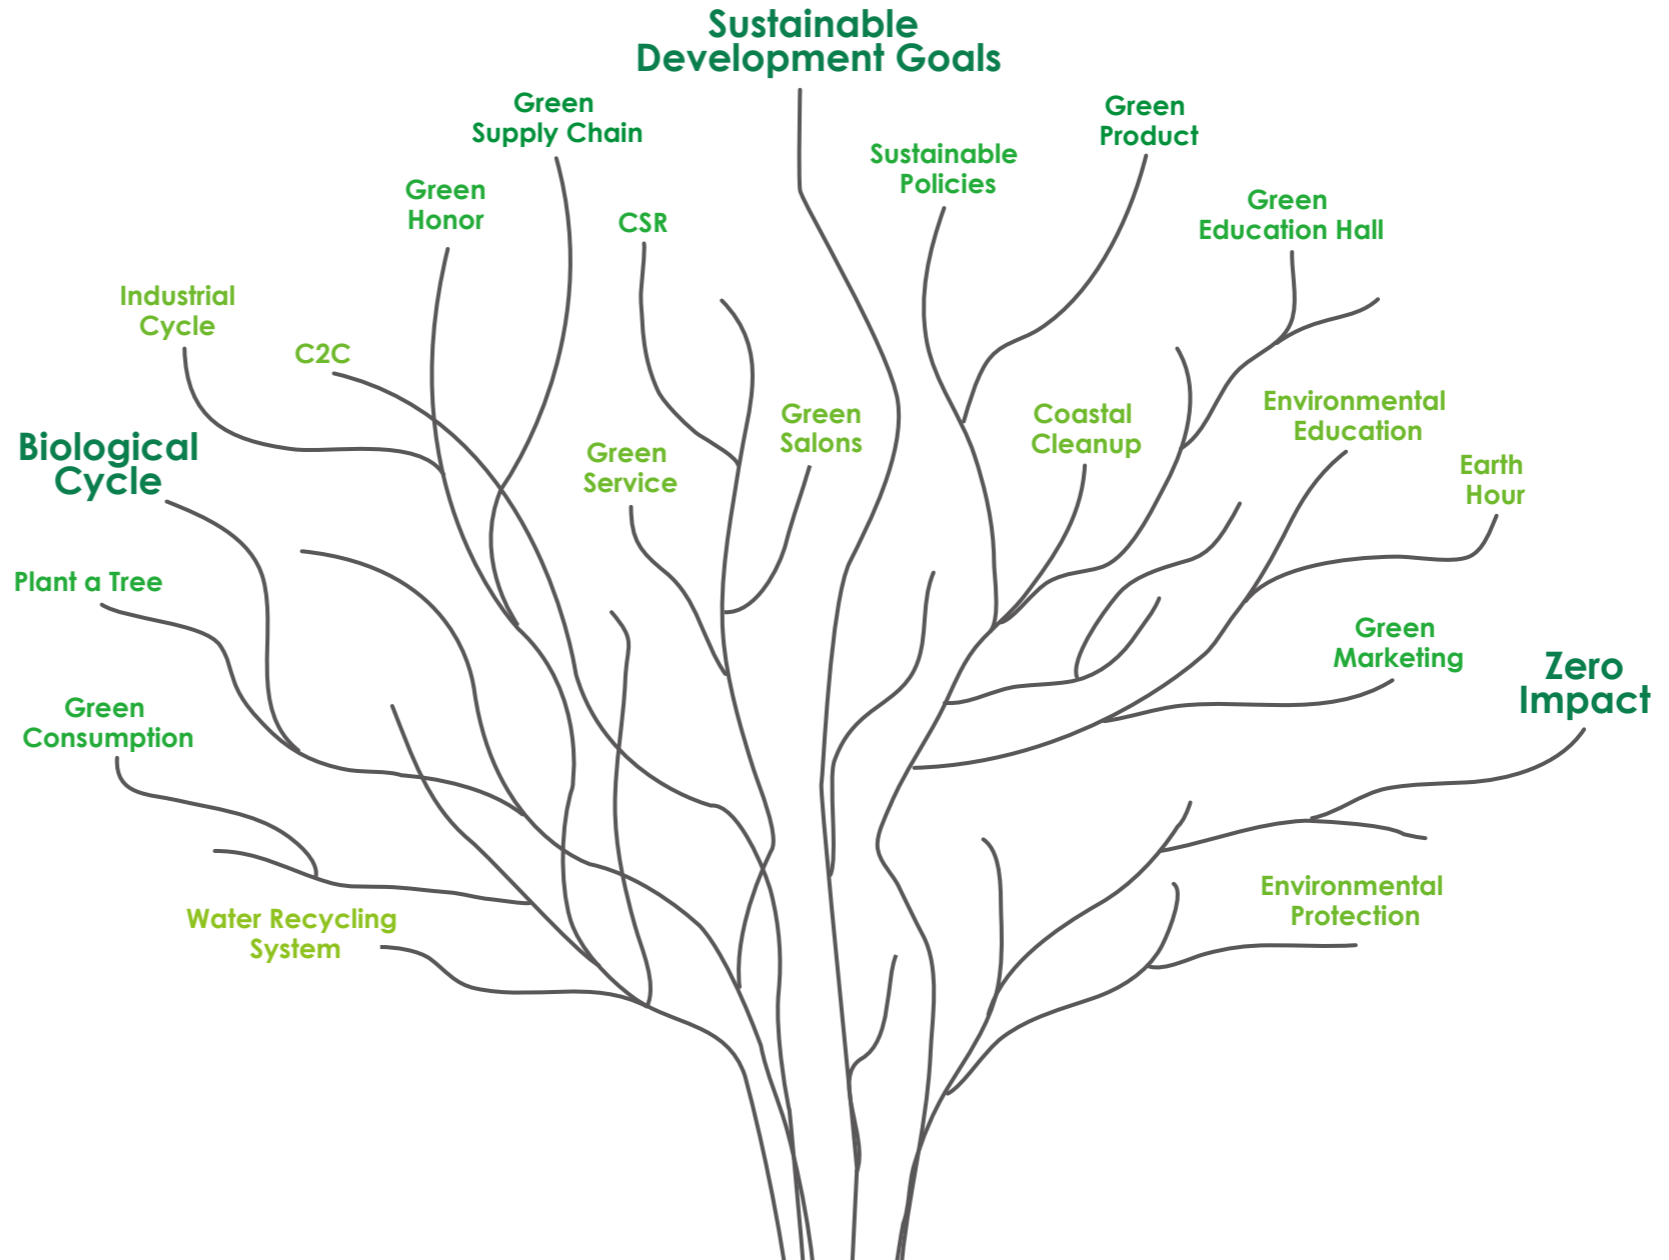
Sustainable Development Goals

Green Supply Chain

Green Product

Sustainable Policies

Green Honor

CSR

Green Education Hall

Industrial Cycle

C2C

Green Salons

Coastal Cleanup

Environmental Education

Biological Cycle

Green Service

Earth Hour

Plant a Tree

Green Marketing

Zero Impact

Green Consumption

Environmental Protection

Water Recycling System